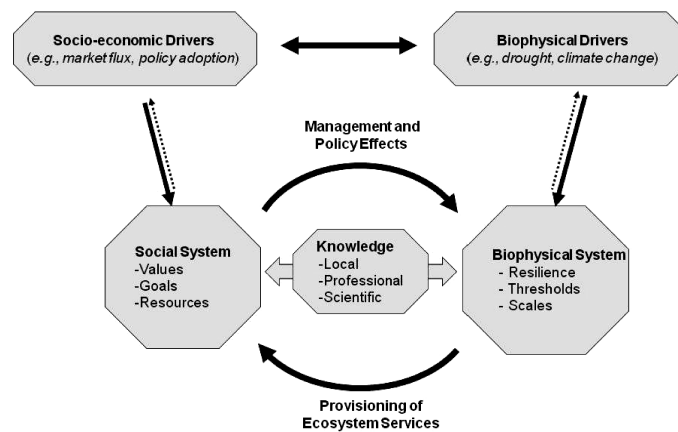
Socio-economic Drivers
(e.g., market flux, policy adoption)

Biophysical Drivers
(e.g., drought, climate change)

Management and Policy Effects

Social System
-Values
-Goals
-Resources

Knowledge
-Local
-Professional
-Scientific

Biophysical System
- Resilience
- Thresholds
- Scales

Provisioning of Ecosystem Services